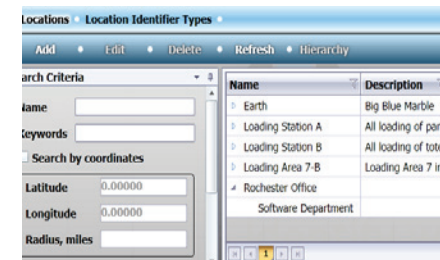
Locations Location Identifier Types

Add Edit Delete Refresh Hierarchy

arch Criteria

Name

Keywords

Search by coordinates

Latitude 0.00000

Longitude 0.00000

Radius, miles

| Name | Description |
|---|---|
| Earth | Big Blue Marble |
| Loading Station A | All loading of par |
| Loading Station B | All loading of tot |
| Loading Area 7-B | Loading Area 7 i |
| Rochester Office | |
| Software Department | |

1